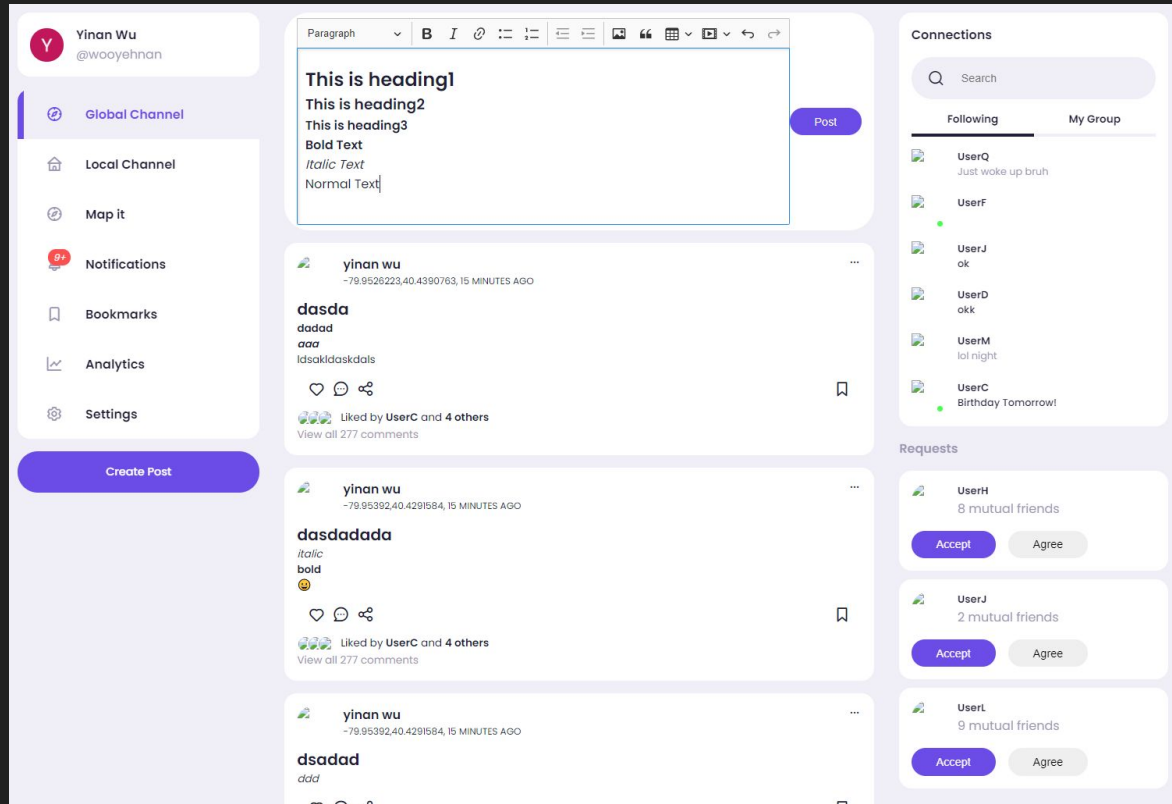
Y
Yinan Wu
@wooyehnan

Global Channel
Local Channel
Map it
9+
Notifications
Bookmarks
Analytics
Settings

Create Post

Paragraph

This is heading1
This is heading2
This is heading3
Bold Text
Italic Text
Normal Text

Post

yinan wu
-79.9526223,40.4390763, 15 MINUTES AGO
...
dasda
dadad
aaa
ldsakldaskdals
Liked by UserC and 4 others
View all 277 comments

yinan wu
-79.95392,40.4291584, 15 MINUTES AGO
...
dasdadada
italic
bold
😀
Liked by UserC and 4 others
View all 277 comments

yinan wu
-79.95392,40.4291584, 15 MINUTES AGO
...
dsadad
ddd

Connections
Search
Following
My Group
UserQ
Just woke up bruh
UserF
UserJ
ok
UserD
okk
UserM
lol night
UserC
Birthday Tomorrow!

Requests
UserH
8 mutual friends
Accept
Agree
UserJ
2 mutual friends
Accept
Agree
UserL
9 mutual friends
Accept
Agree